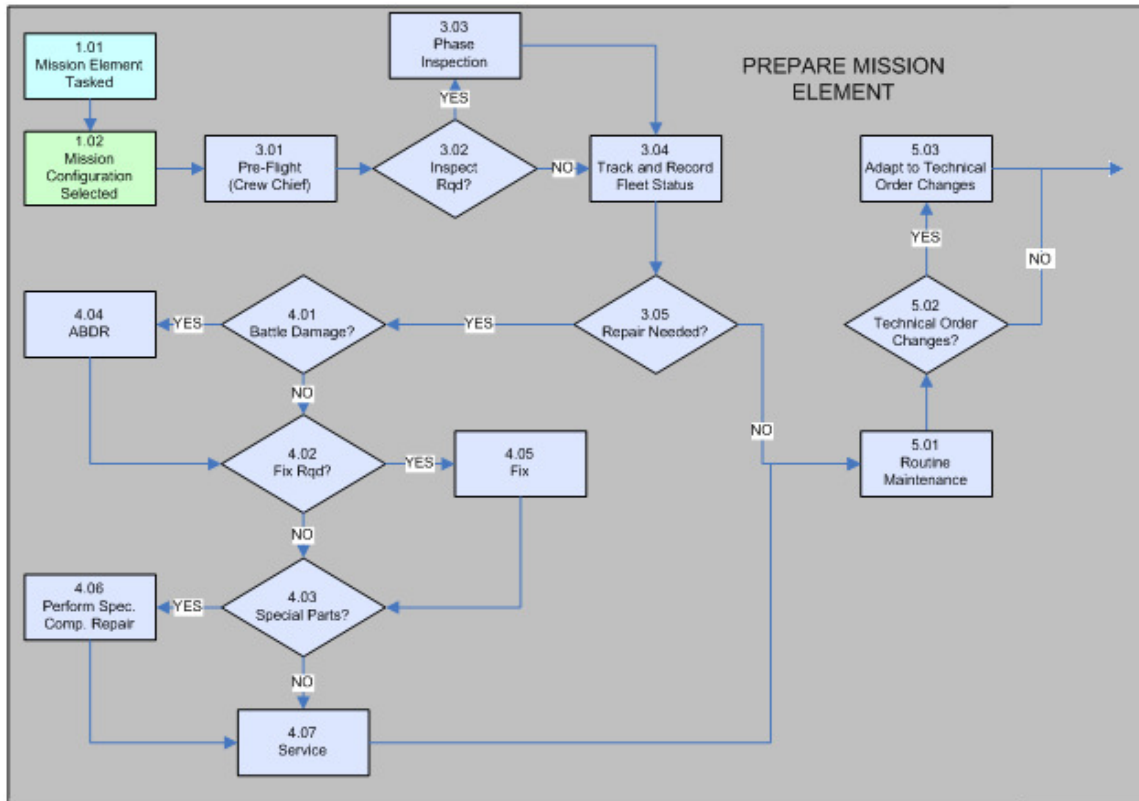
1.01
Mission Element
Tasked

3.03
Phase
Inspection

PREPARE MISSION
ELEMENT

YES

1.02
Mission
Configuration
Selected

3.01
Pre-Flight
(Crew Chief)

3.02
Inspect
Rqd?

NO

3.04
Track and Record
Fleet Status

5.03
Adapt to Technical
Order Changes

YES

NO

4.04
ABDR

YES

4.01
Battle Damage?

YES

3.05
Repair Needed?

5.02
Technical Order
Changes?

NO

NO

4.02
Fix Rqd?

YES

4.05
Fix

5.01
Routine
Maintenance

NO

4.06
Perform Spec.
Comp. Repair

YES

4.03
Special Parts?

NO

4.07
Service